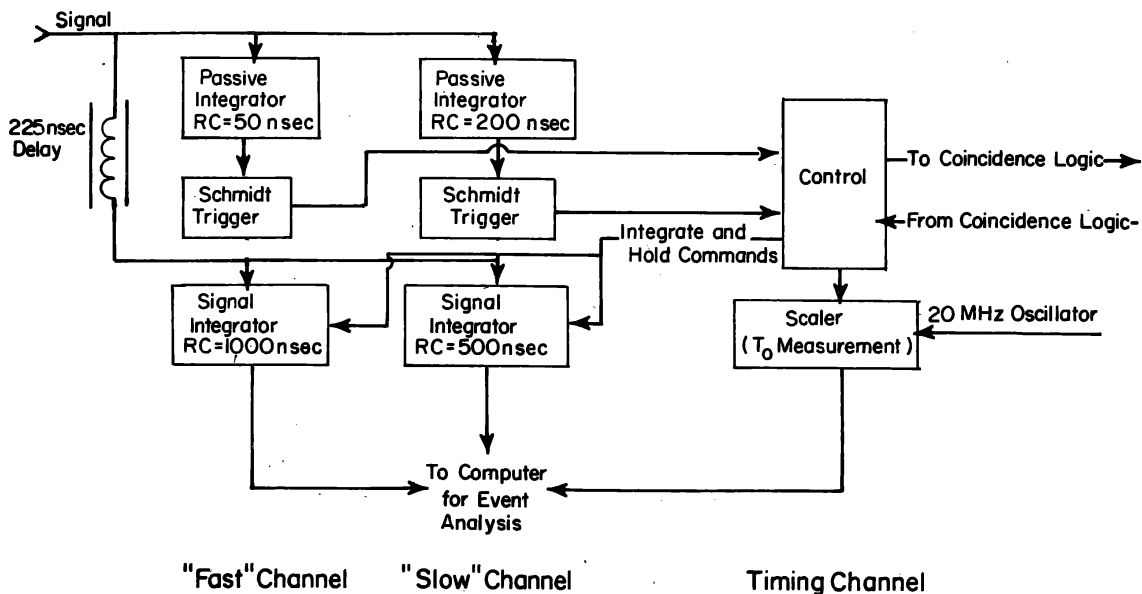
Signal

225nsec Delay

Passive Integrator RC=50 nsec

Passive Integrator RC=200 nsec

Control

To Coincidence Logic

From Coincidence Logic-

Schmidt Trigger

Schmidt Trigger

Integrate and Hold Commands

Signal Integrator RC=1000nsec

Signal Integrator RC=500nsec

Scaler ($T_0$ Measurement)

20 MHz Oscillator

To Computer for Event Analysis

"Fast" Channel

"Slow" Channel

Timing Channel